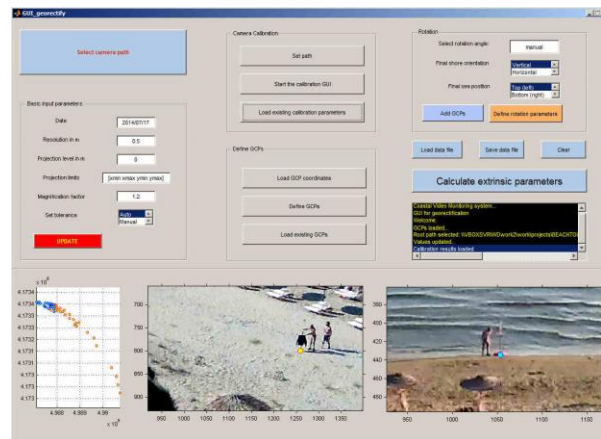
GUI_georectify

Select camera path

Basic input parameters

Date 2014/07/17

Resolution in m 0.5

Projection level in m 0

Projection limits [xmin xmax ymin ymax]

Magnification factor 1.2

Set tolerance Auto Manual

UPDATE

Camera Calibration

Set path

Start the calibration GUI

Load existing calibration parameters

Define GCPs

Load GCP coordinates

Define GCPs

Load existing GCPs

Rotation

Select rotation angle: manual

Final shore orientation Vertical Horizontal

Final sea position Top (left) Bottom (right)

Add GCPs

Define rotation parameters

Load data file

Save data file

Clear

Calculate extrinsic parameters

Coastal Video Monitoring system...
GUI for georectification
Welcome.
GCPs loaded.
Root path selected: \\VBOX\SVR\WD\work2\workprojects\BEACHTO
Values updated.
Calibration results loaded

$\times 10^6$

4.1734

4.1734

4.1733

4.1733

4.1732

4.1731

4.1731

4.173

4.173

4.988

4.989

4.99

$\times 10^5$

700

750

800

850

900

950

1000

1050

1100

1150

1200

1250

1300

1350

360

380

400

420

440

460

480

500

950

1000

1050

1100

1150